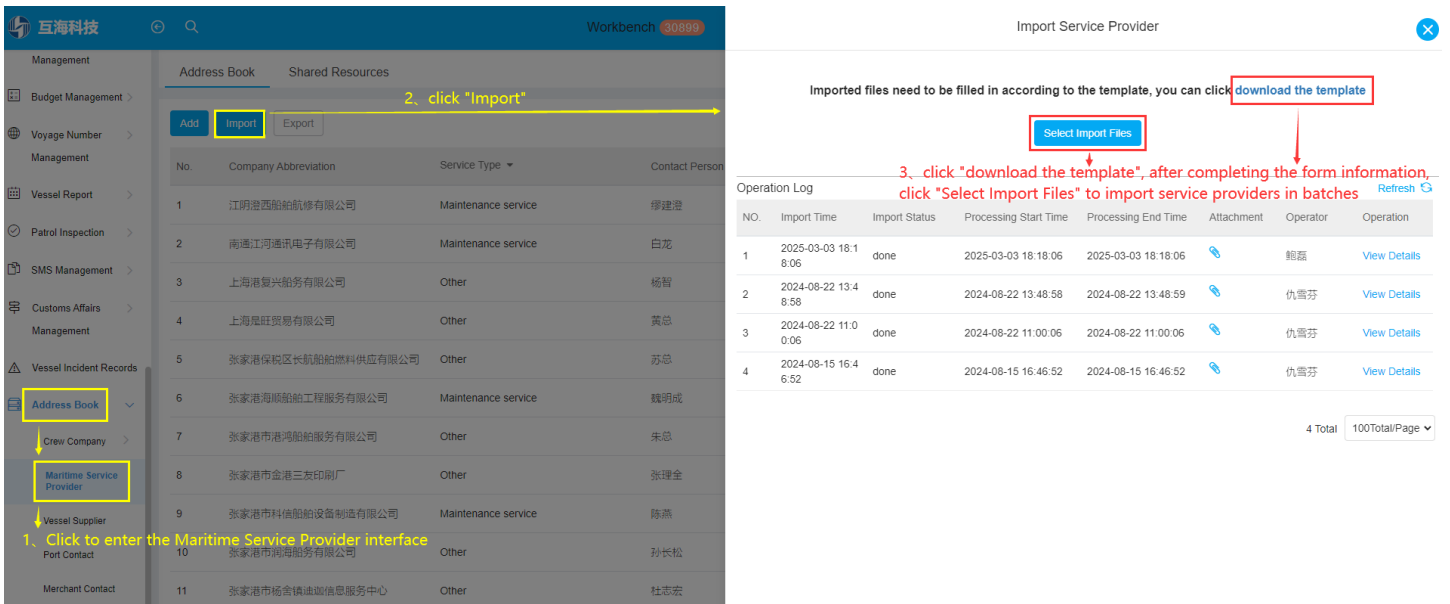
互海科技

Workbench 30899

Management
Budget Management
Voyage Number Management
Vessel Report
Patrol Inspection
SMS Management
Customs Affairs Management
Vessel Incident Records
Address Book
Crew Company
Maritime Service Provider
Vessel Supplier
Port Contact
Merchant Contact

1、Click to enter the Maritime Service Provider interface

Address Book Shared Resources

Add Import Export

2、click "Import"

| No. | Company Abbreviation | Service Type | Contact Person |
|---|---|---|---|
| 1 | 江阴澄西船舶航修有限公司 | Maintenance service | 缪建澄 |
| 2 | 南通江河通讯电子有限公司 | Maintenance service | 白龙 |
| 3 | 上海港复兴船务有限公司 | Other | 杨智 |
| 4 | 上海琨旺贸易有限公司 | Other | 黄总 |
| 5 | 张家港保税区长航船舶燃料供应有限公司 | Other | 苏总 |
| 6 | 张家港海顺船舶工程服务有限公司 | Maintenance service | 魏明成 |
| 7 | 张家港市港鸿船舶服务有限公司 | Other | 朱总 |
| 8 | 张家港市金港三友印刷厂 | Other | 张理全 |
| 9 | 张家港市科信船舶设备制造有限公司 | Maintenance service | 陈燕 |
| 10 | 张家港市润海船务有限公司 | Other | 孙长松 |
| 11 | 张家港市杨舍镇迪咖信息服务中心 | Other | 杜志宏 |

Import Service Provider

Imported files need to be filled in according to the template, you can click download the template

Select Import Files

3、click "download the template", after completing the form information, click "Select Import Files" to import service providers in batches

Operation Log Refresh

| NO. | Import Time | Import Status | Processing Start Time | Processing End Time | Attachment | Operator | Operation |
|---|---|---|---|---|---|---|---|
| 1 | 2025-03-03 18:18:06 | done | 2025-03-03 18:18:06 | 2025-03-03 18:18:06 | | 鲍磊 | View Details |
| 2 | 2024-08-22 13:48:58 | done | 2024-08-22 13:48:58 | 2024-08-22 13:48:59 | | 仇雪芬 | View Details |
| 3 | 2024-08-22 11:00:06 | done | 2024-08-22 11:00:06 | 2024-08-22 11:00:06 | | 仇雪芬 | View Details |
| 4 | 2024-08-15 16:46:52 | done | 2024-08-15 16:46:52 | 2024-08-15 16:46:52 | | 仇雪芬 | View Details |

4 Total 100Total/Page